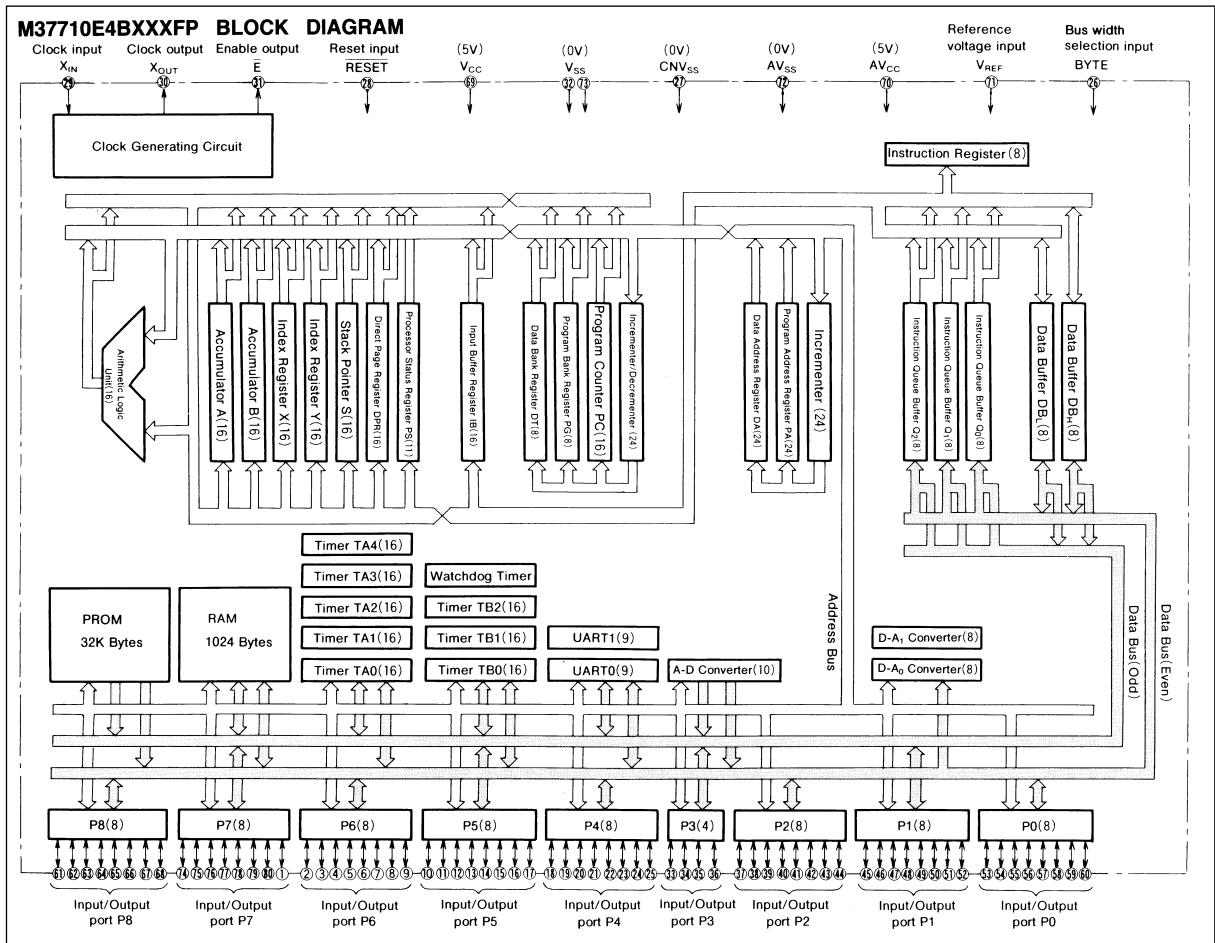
M37710E4BXXXFP BLOCK DIAGRAM

Clock input $X_{IN}$ 29
Clock output $X_{OUT}$ 30
Enable output $\overline{E}$ 31
Reset input $\overline{RESET}$ 28
(5V) $V_{CC}$ 69
(0V) $V_{SS}$ 32 73
(0V) $CNV_{SS}$ 27
(0V) $AV_{SS}$ 72
(5V) $AV_{CC}$ 70
Reference voltage input $V_{REF}$ 71
Bus width selection input BYTE 26

Clock Generating Circuit

Instruction Register (8)

Arithmetic Logic Unit (16)

Accumulator A(16)
Accumulator B(16)
Index Register X(16)
Index Register Y(16)
Stack Pointer S(16)
Direct Page Register DPR(16)
Processor Status Register PS(11)
Input Buffer Register IB(16)
Data Bank Register DT(8)
Program Bank Register PG(8)
Program Counter PC(16)
Incrementer/Decrementer (24)
Data Address Register DA(24)
Program Address Register PA(24)
Incrementer (24)
Instruction Queue Buffer $Q_2$(8)
Instruction Queue Buffer $Q_1$(8)
Instruction Queue Buffer $Q_0$(8)
Data Buffer $DB_L$(8)
Data Buffer $DB_H$(8)

Timer TA4(16)
Timer TA3(16)
Timer TA2(16)
Timer TA1(16)
Timer TA0(16)
Watchdog Timer
Timer TB2(16)
Timer TB1(16)
Timer TB0(16)
UART1(9)
UART0(9)
A-D Converter(10)
D-$A_1$ Converter(8)
D-$A_0$ Converter(8)

PROM 32K Bytes
RAM 1024 Bytes

Address Bus
Data Bus(Odd)
Data Bus(Even)

P8(8)
P7(8)
P6(8)
P5(8)
P4(8)
P3(4)
P2(8)
P1(8)
P0(8)

61 62 63 64 65 66 67 68
74 75 76 77 78 79 80 1
2 3 4 5 6 7 8 9
10 11 12 13 14 15 16 17
18 19 20 21 22 23 24 25
33 34 35 36
37 38 39 40 41 42 43 44
45 46 47 48 49 50 51 52
53 54 55 56 57 58 59 60

Input/Output port P8
Input/Output port P7
Input/Output port P6
Input/Output port P5
Input/Output port P4
Input/Output port P3
Input/Output port P2
Input/Output port P1
Input/Output port P0